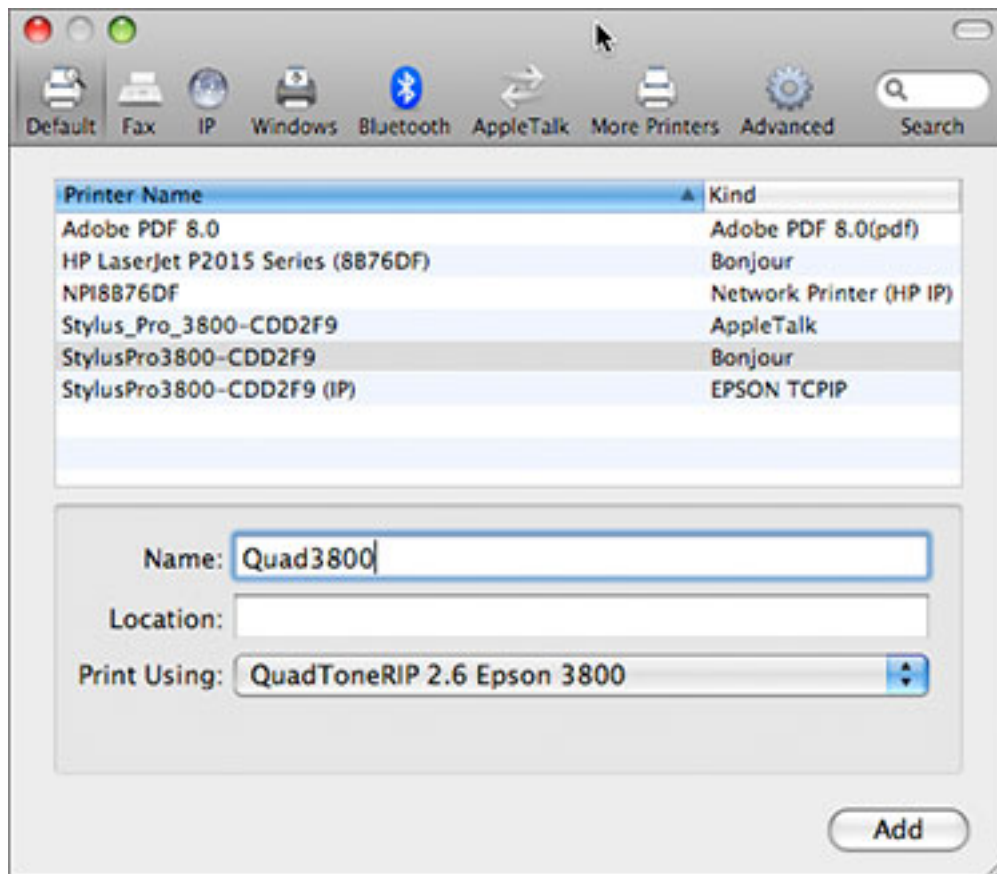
Default Fax IP Windows Bluetooth AppleTalk More Printers Advanced Search

| Printer Name | Kind |
|---|---|
| Adobe PDF 8.0 | Adobe PDF 8.0(pdf) |
| HP LaserJet P2015 Series (8B76DF) | Bonjour |
| NPI8B76DF | Network Printer (HP IP) |
| Stylus_Pro_3800-CDD2F9 | AppleTalk |
| StylusPro3800-CDD2F9 | Bonjour |
| StylusPro3800-CDD2F9 (IP) | EPSON TCPIP |

Name: Quad3800

Location:

Print Using: QuadToneRIP 2.6 Epson 3800

Add